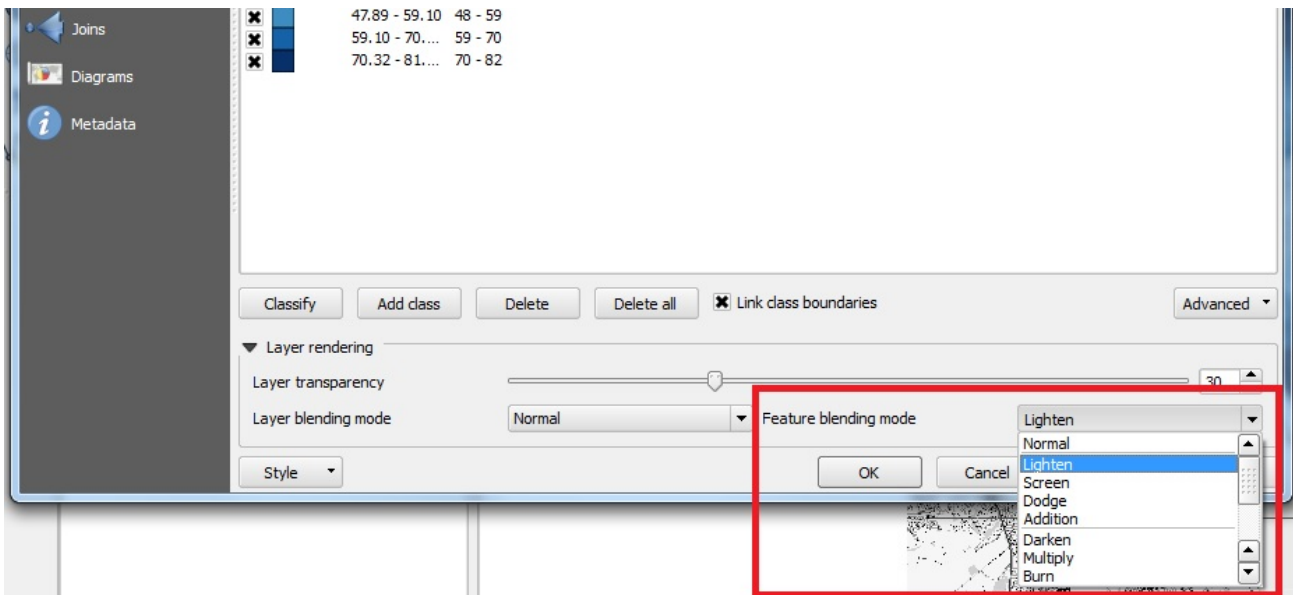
Joins
Diagrams
Metadata

47.89 - 59.10 48 - 59
59.10 - 70.... 59 - 70
70.32 - 81.... 70 - 82

Classify
Add class
Delete
Delete all
Link class boundaries
Advanced

Layer rendering
Layer transparency
30
Layer blending mode
Normal
Feature blending mode
Lighten
Normal
Lighten
Screen
Dodge
Addition
Darken
Multiply
Burn

Style
OK
Cancel